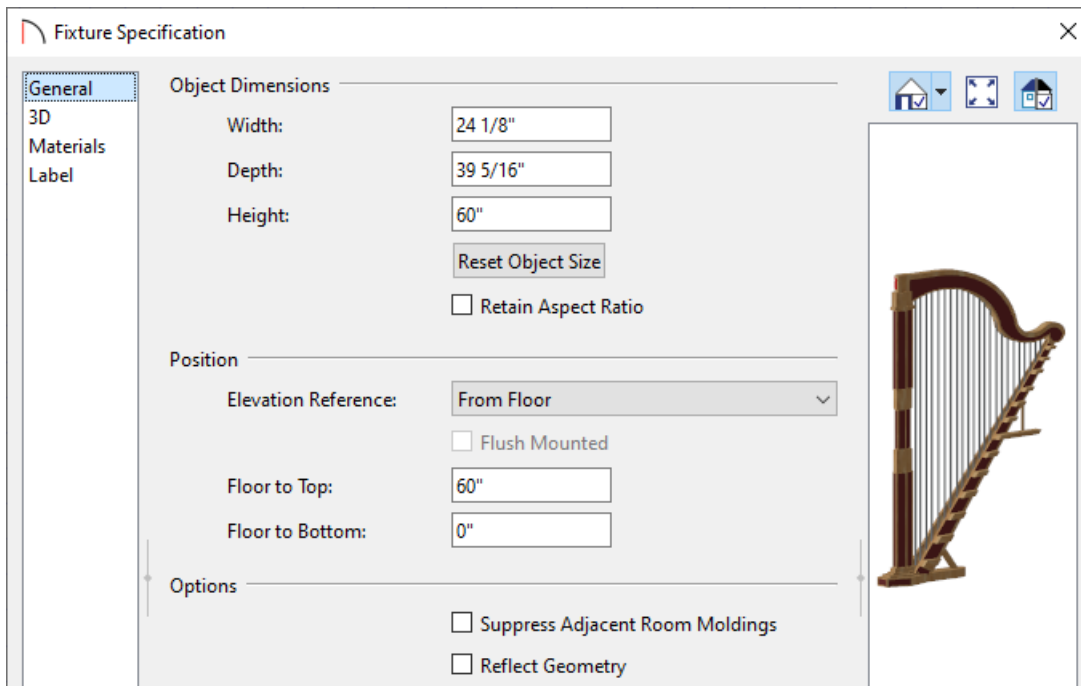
Fixture Specification

General
3D
Materials
Label

Object Dimensions

Width: 24 1/8"

Depth: 39 5/16"

Height: 60"

Reset Object Size

Retain Aspect Ratio

Position

Elevation Reference: From Floor

Flush Mounted

Floor to Top: 60"

Floor to Bottom: 0"

Options

Suppress Adjacent Room Moldings

Reflect Geometry